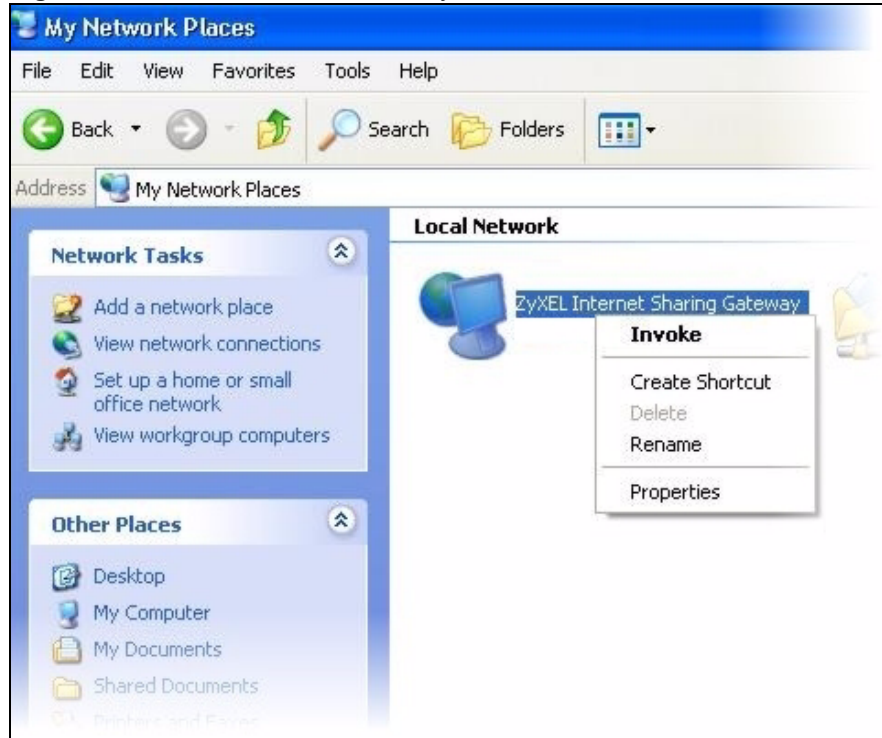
My Network Places

File Edit View Favorites Tools Help

Back Search Folders

Address My Network Places

Network Tasks

Add a network place
View network connections
Set up a home or small office network
View workgroup computers

Other Places

Desktop
My Computer
My Documents
Shared Documents
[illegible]

Local Network

ZyXEL Internet Sharing Gateway

Invoke
Create Shortcut
Delete
Rename
Properties